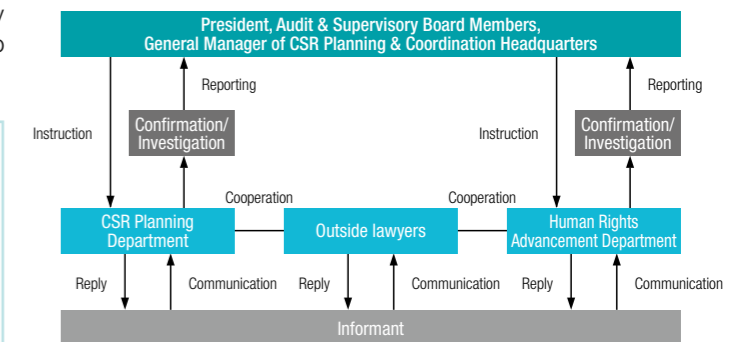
y
o

President, Audit & Supervisory Board Members, General Manager of CSR Planning & Coordination Headquarters

Reporting

Reporting

Instruction

Confirmation/ Investigation

Instruction

Confirmation/ Investigation

Cooperation

Cooperation

CSR Planning Department

Outside lawyers

Human Rights Advancement Department

Reply

Communication

Reply

Communication

Reply

Communication

Informant